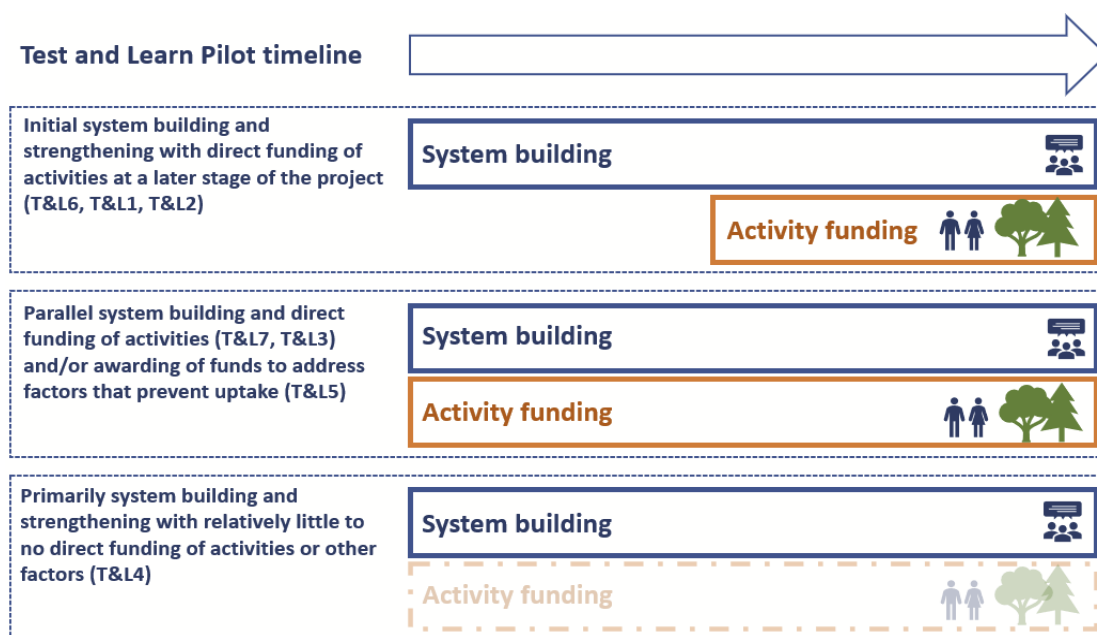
Test and Learn Pilot timeline

Initial system building and strengthening with direct funding of activities at a later stage of the project (T&L6, T&L1, T&L2)

System building

Activity funding

Parallel system building and direct funding of activities (T&L7, T&L3) and/or awarding of funds to address factors that prevent uptake (T&L5)

System building

Activity funding

Primarily system building and strengthening with relatively little to no direct funding of activities or other factors (T&L4)

System building

Activity funding